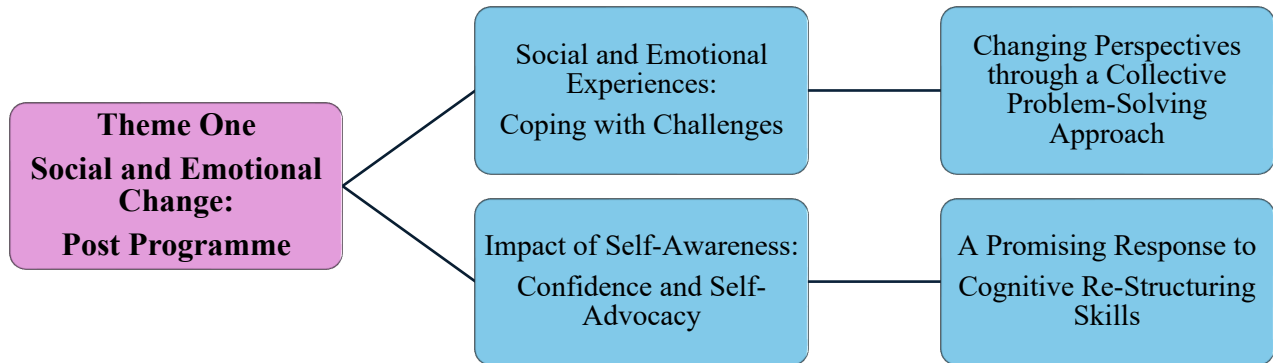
Theme One
Social and Emotional Change:
Post Programme

Social and Emotional Experiences:
Coping with Challenges

Changing Perspectives through a Collective Problem-Solving Approach

Impact of Self-Awareness:
Confidence and Self-Advocacy

A Promising Response to Cognitive Re-Structuring Skills